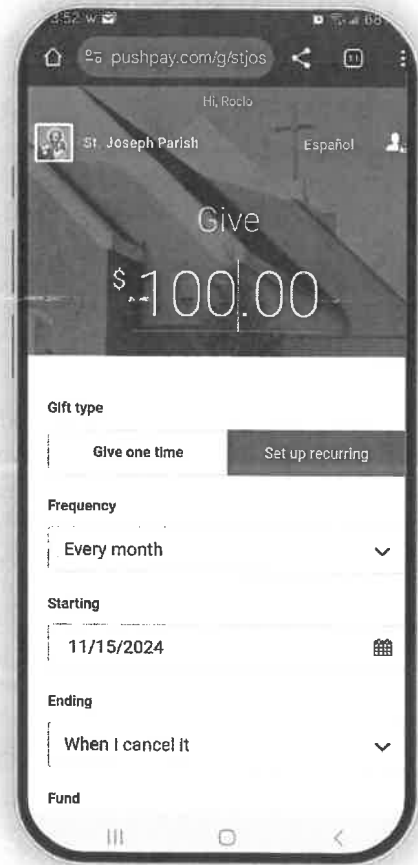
3:52

pushpay.com/g/stjos

Hi, Rocio

St. Joseph Parish

Español

Give

$100.00

Gift type

Give one time

Set up recurring

Frequency

Every month

Starting

11/15/2024

Ending

When I cancel it

Fund